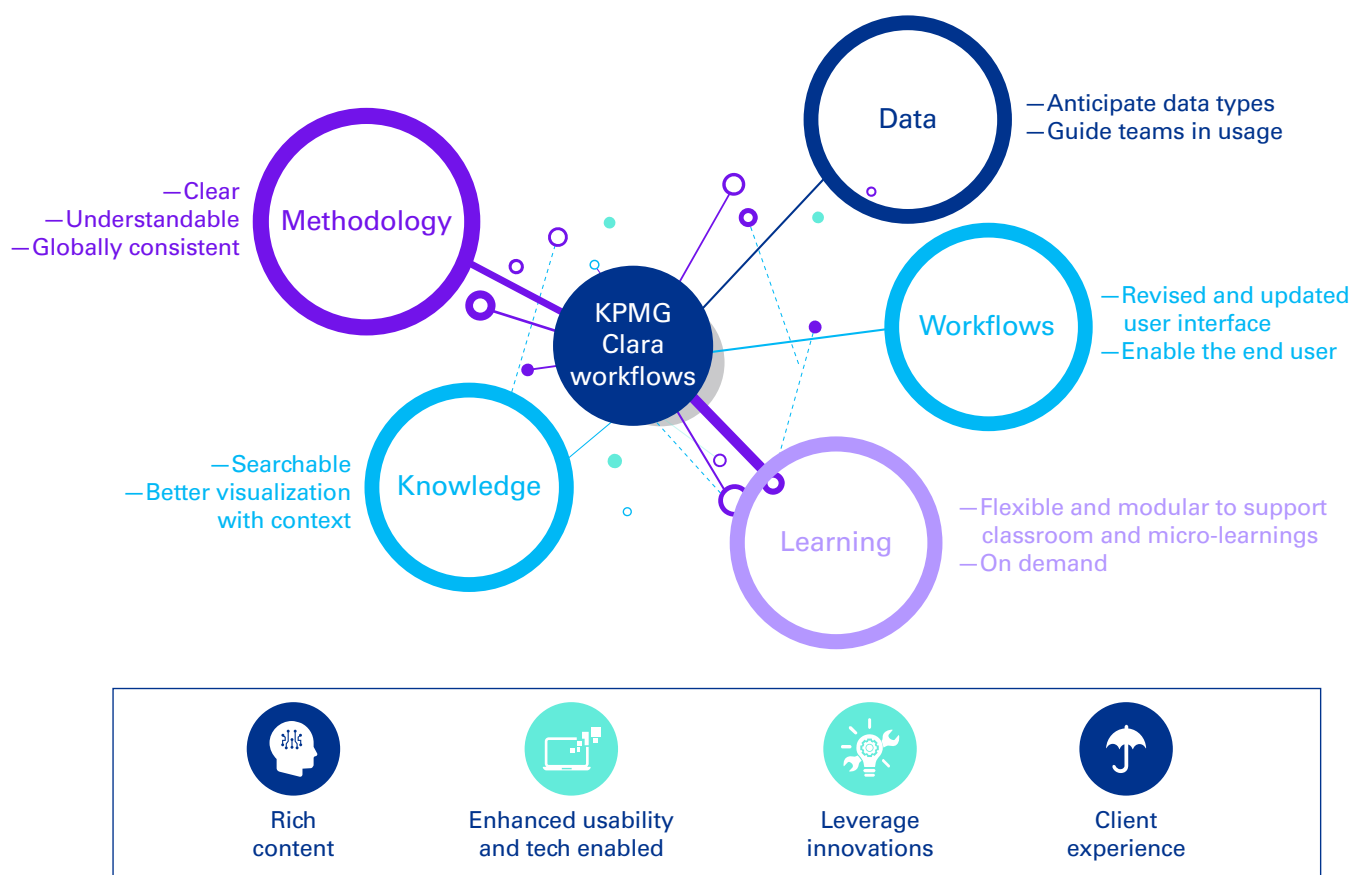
Data

—Anticipate data types
—Guide teams in usage

Methodology

—Clear
—Understandable
—Globally consistent

KPMG Clara workflows

Workflows

—Revised and updated user interface
—Enable the end user

Knowledge

—Searchable
—Better visualization with context

Learning

—Flexible and modular to support classroom and micro-learnings
—On demand

Rich content

Enhanced usability and tech enabled

Leverage innovations

Client experience